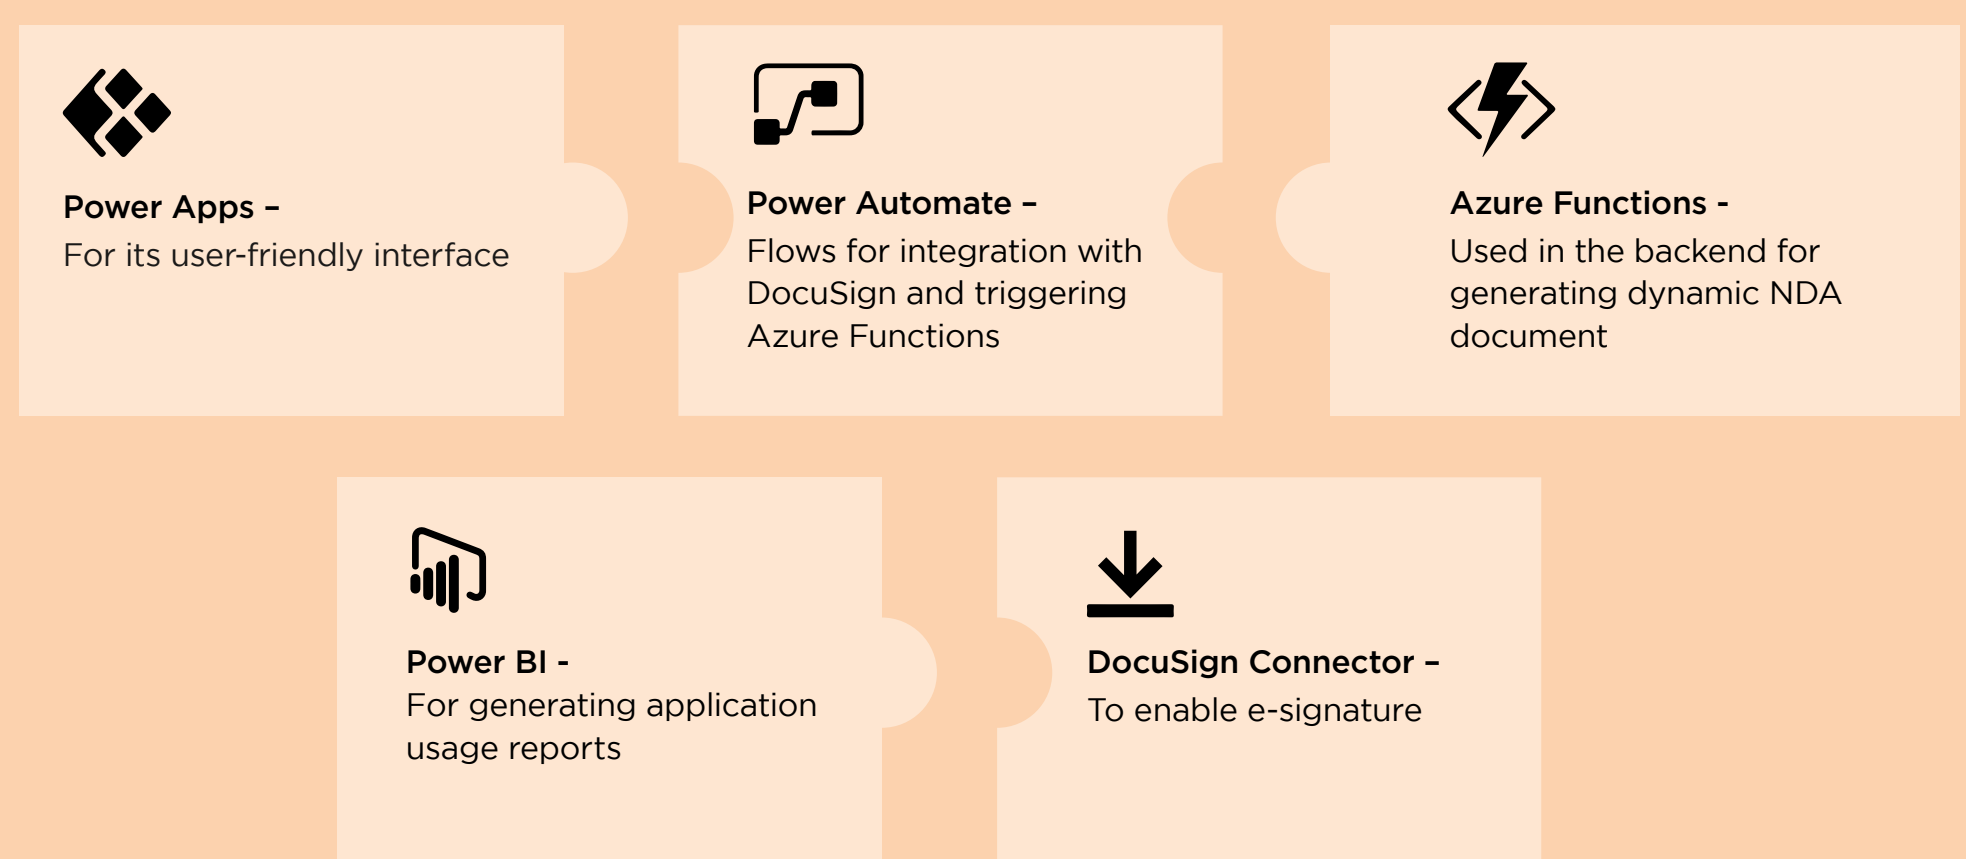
Power Apps –
For its user-friendly interface

Power Automate –
Flows for integration with DocuSign and triggering Azure Functions

Azure Functions -
Used in the backend for generating dynamic NDA document

Power BI -
For generating application usage reports

DocuSign Connector –
To enable e-signature